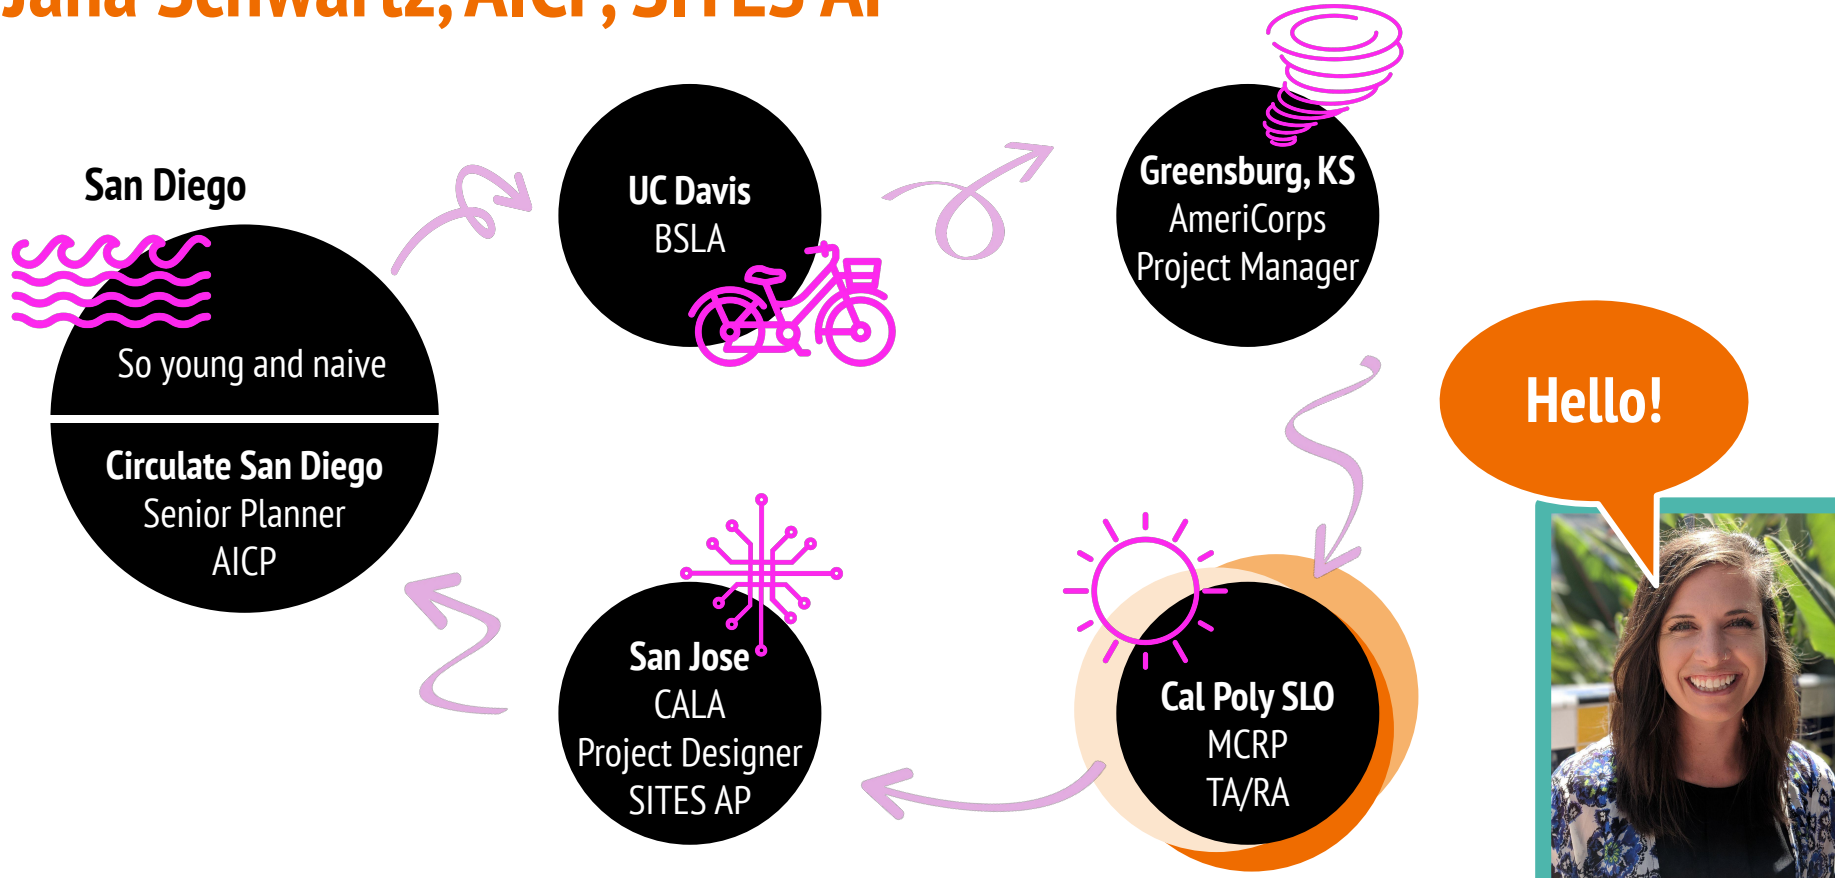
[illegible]

San Diego

So young and naive

Circulate San Diego
Senior Planner
AICP

UC Davis
BSLA

Greensburg, KS
AmeriCorps
Project Manager

Hello!

Cal Poly SLO
MCRP
TA/RA

San Jose
CALA
Project Designer
SITES AP